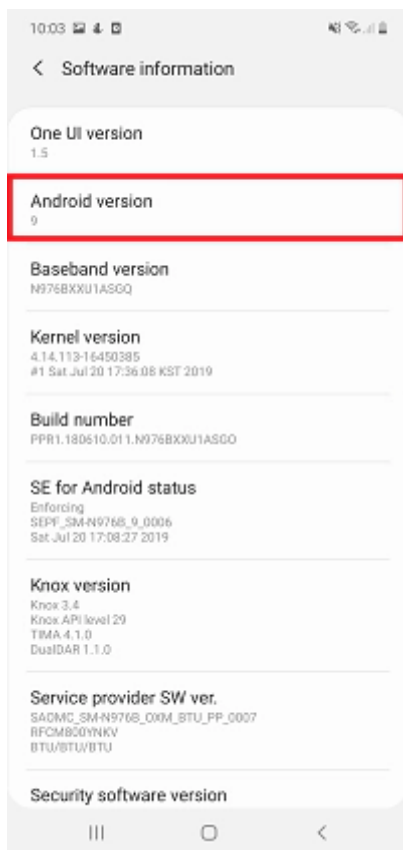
10:03

<  Software information

One UI version
1.5

Android version
9

Baseband version
N976BXXU1ASGQ

Kernel version
4.14.113-16450385
#1 Sat Jul 20 17:36:08 KST 2019

Build number
PPR1.180610.011.N976BXXU1ASGO

SE for Android status
Enforcing
SEPF_SM-N976B_9_0006
Sat Jul 20 17:08:27 2019

Knox version
Knox 3.4
Knox API level 29
TIMA 4.1.0
DualDAR 1.1.0

Service provider SW ver.
SAOMC_SM-N976B_OXM_BTU_PP_0007
RFCM800YNKV
BTU/BTU/BTU

Security software version